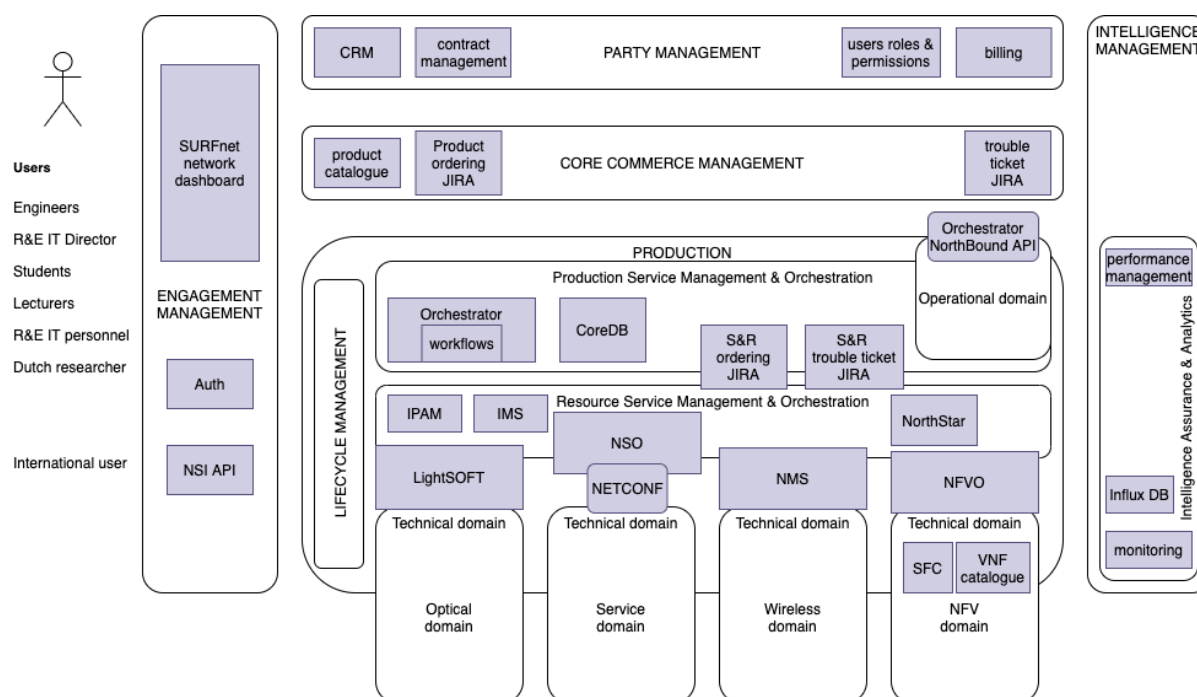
Users
Engineers
R&E IT Director
Students
Lecturers
R&E IT personnel
Dutch researcher

International user

SURFnet network dashboard

ENGAGEMENT MANAGEMENT

Auth

NSI API

CRM
contract management
PARTY MANAGEMENT
users roles & permissions
billing

product catalogue
Product ordering JIRA
CORE COMMERCE MANAGEMENT
trouble ticket JIRA

Orchestrator NorthBound API

PRODUCTION

Production Service Management & Orchestration

Operational domain

LIFECYCLE MANAGEMENT

Orchestrator
workflows
CoreDB
S&R ordering JIRA
S&R trouble ticket JIRA

Resource Service Management & Orchestration
IPAM
IMS
NSO
NorthStar
LightSOFT
NETCONF
NMS
NFVO

Technical domain
Optical domain

Technical domain
Service domain

Technical domain
Wireless domain

Technical domain
SFC
VNF catalogue
NFV domain

INTELLIGENCE MANAGEMENT
performance management
Intelligence Assurance & Analytics
Influx DB
monitoring